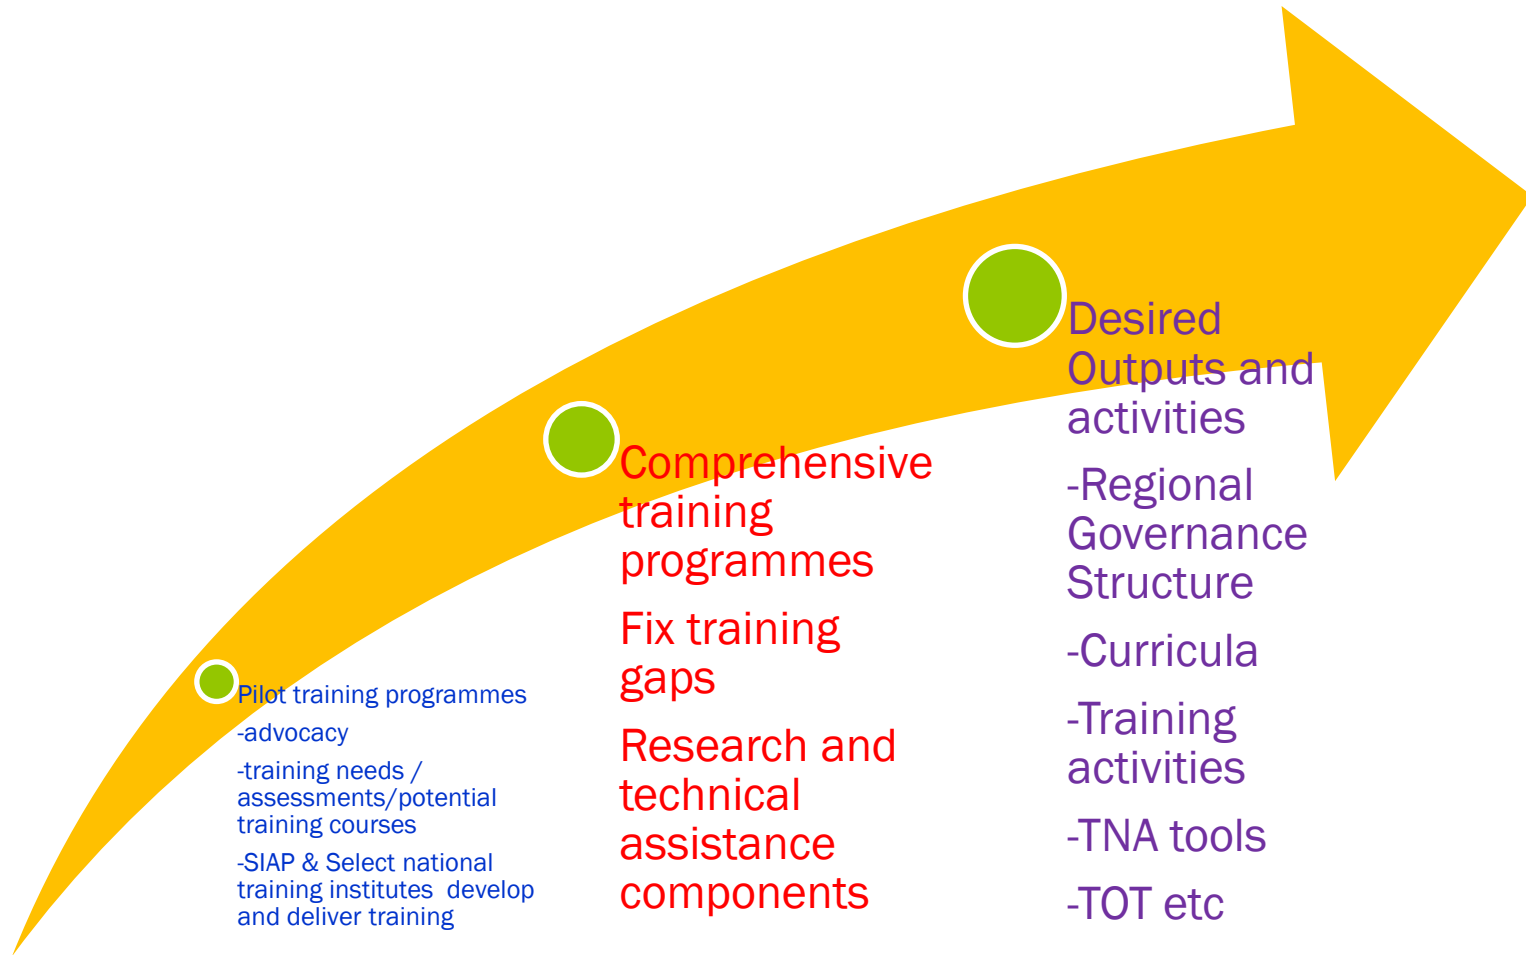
Pilot training programmes

-advocacy

-training needs / assessments/potential training courses

-SIAP & Select national training institutes develop and deliver training

Comprehensive training programmes

Fix training gaps

Research and technical assistance components

Desired Outputs and activities

-Regional Governance Structure

-Curricula

-Training activities

-TNA tools

-TOT etc